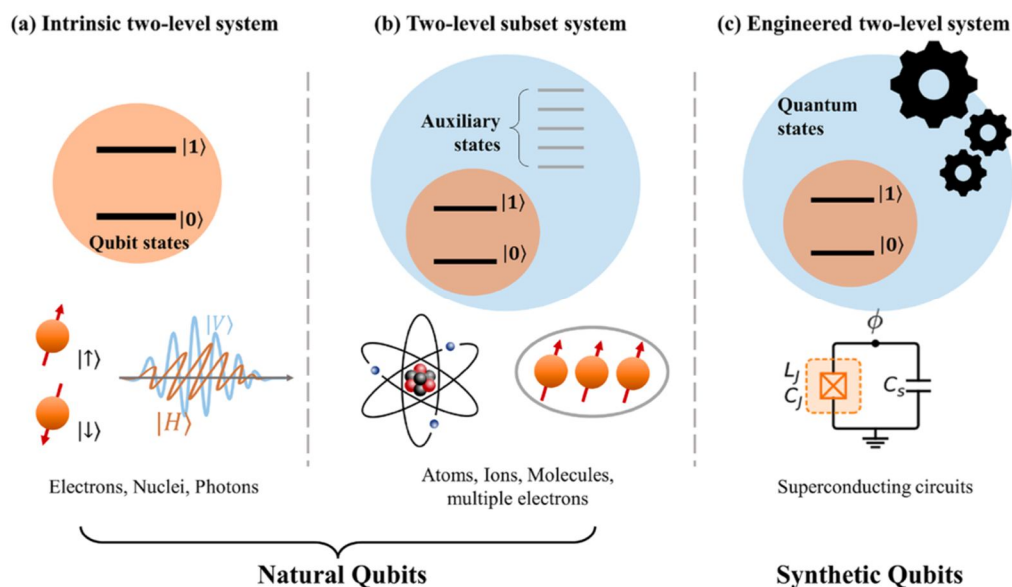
(a) Intrinsic two-level system

$|1\rangle$

$|0\rangle$

Qubit states

$|\uparrow\rangle$

$|\downarrow\rangle$

$|V\rangle$

$|H\rangle$

Electrons, Nuclei, Photons

(b) Two-level subset system

Auxiliary states

$|1\rangle$

$|0\rangle$

Atoms, Ions, Molecules, multiple electrons

Natural Qubits

(c) Engineered two-level system

Quantum states

$|1\rangle$

$|0\rangle$

$\phi$

$L_J$
$C_J$

$C_S$

Superconducting circuits

Synthetic Qubits